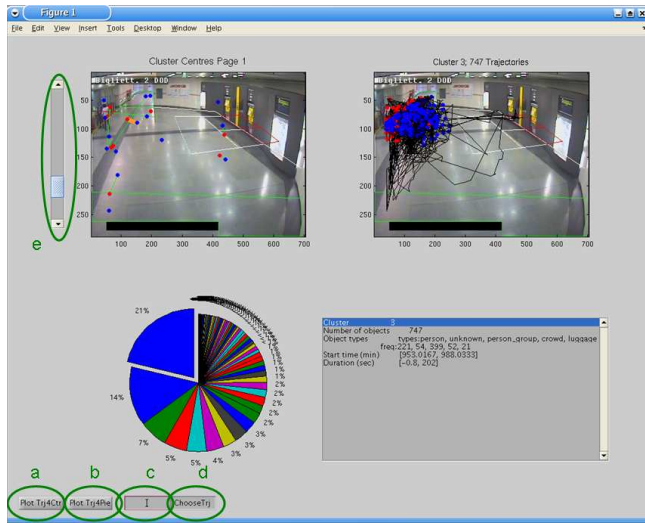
Figure 1

File Edit View Insert Tools Desktop Window Help

Cluster Centres Page 1

Digiflett 2.000

50
100
150
200
250
100 200 300 400 500 600 700

e

Cluster 3; 747 Trajectories

Digiflett 2.000

50
100
150
200
250
100 200 300 400 500 600 700

21%
14%
7%
5%
5%
5%
4%
3%
3%
3%
2%
2%
2%
2%
2%
1%
1%
1%

| Cluster | 3 |
|---|---|
| Number of objects | 747 |
| Object types | types:person, unknown, person_group, crowd, luggage |
| | freq:221, 54, 399, 52, 21 |
| Start time (min) | [953.0167, 988.0333] |
| Duration (sec) | [-0.8, 202] |

a b c d

Plot Trj4Ctr Plot Trj4Pie 1 ChooseTrj